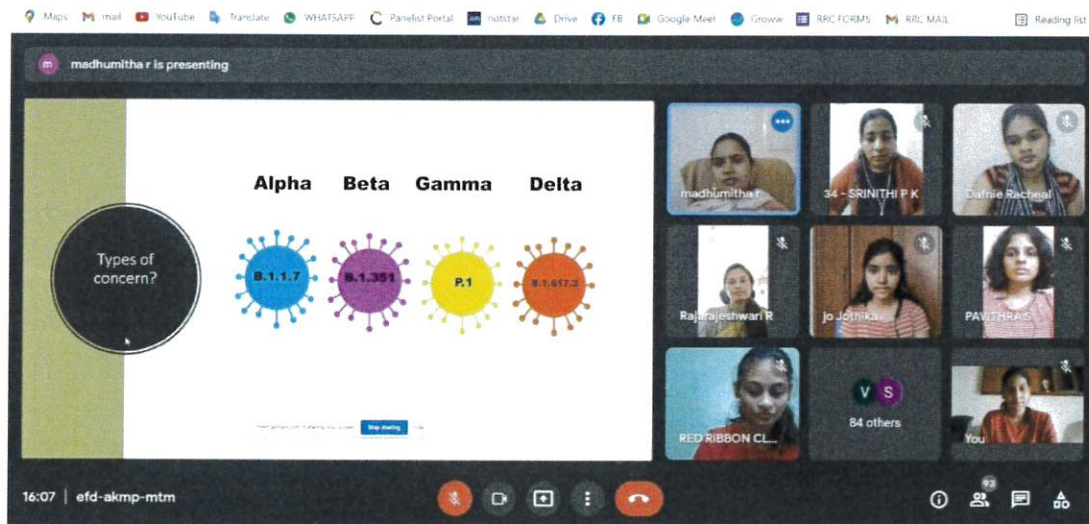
Maps mail YouTube Translate WHATSAPP Panelist Portal hotstar Drive FB Google Meet Groww RRC FORMS RRC MAIL Reading list

m madhumitha r is presenting

Types of concern?

Alpha Beta Gamma Delta

B.1.1.7 B.1.351 P.1 B.1.617.2

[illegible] Stop sharing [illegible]

madhumitha r

34 - SRINITHI P K

Dafnie Racheal

Rajarajeshwari R

jo Jothika

PAVITHRA S

RED RIBBON CL...

V S

84 others

You

16:07 | efd-akmp-mtm

93